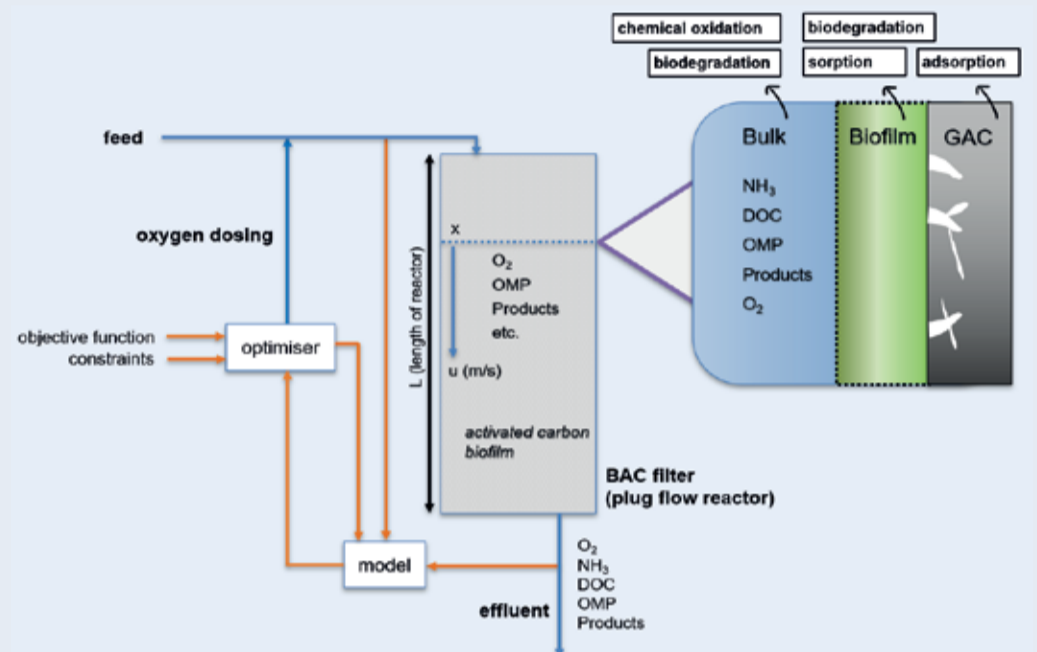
chemical oxidation
biodegradation
biodegradation
sorption
adsorption

Bulk
$NH_3$
DOC
OMP
Products
$O_2$

Biofilm

GAC

feed

oxygen dosing

objective function
constraints

optimiser

model

L (length of reactor)

x

$O_2$
OMP
Products
etc.

u (m/s)

activated carbon
biofilm

BAC filter
(plug flow reactor)

$O_2$
$NH_3$
DOC
OMP
Products

effluent